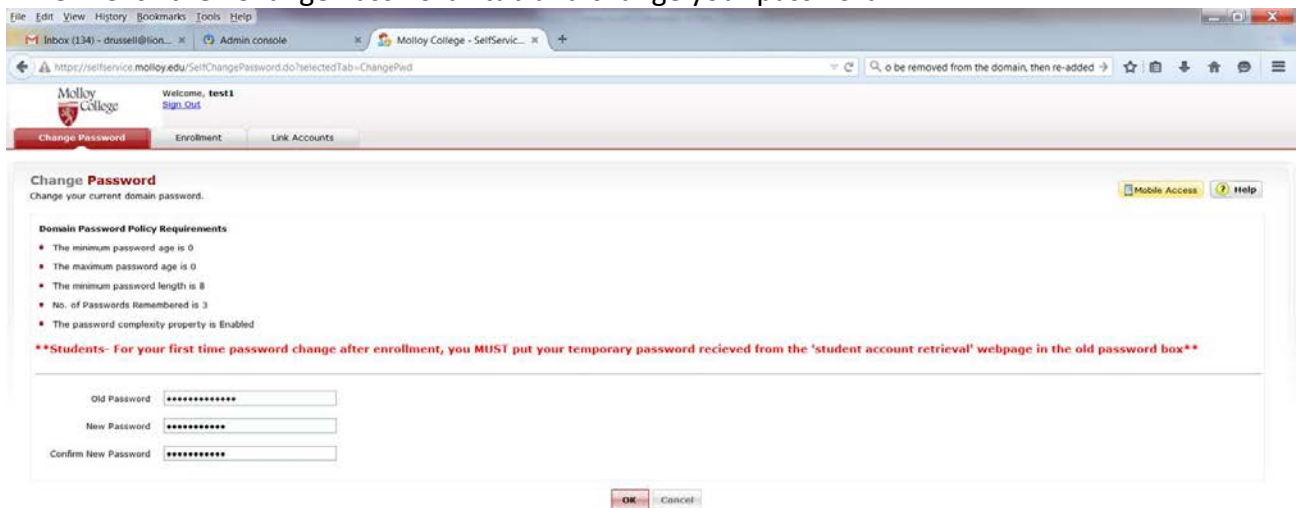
File Edit View History Bookmarks Tools Help

Inbox (134) - drussell@lion... × Admin console × Molloy College - SelfServic... × +

https://selfservice.molloy.edu/SelfChangePassword.do?selectedTab=ChangePwd

o be removed from the domain, then re-added

Molloy College

Welcome, test1
Sign Out

Change Password | Enrollment | Link Accounts

Change Password
Change your current domain password.

Mobile Access | Help

Domain Password Policy Requirements

• The minimum password age is 0
• The maximum password age is 0
• The minimum password length is 8
• No. of Passwords Remembered is 3
• The password complexity property is Enabled

**Students- For your first time password change after enrollment, you MUST put your temporary password recieved from the 'student account retrieval' webpage in the old password box**

Old Password ••••••••••••••

New Password ••••••••••••

Confirm New Password ••••••••••••

OK Cancel